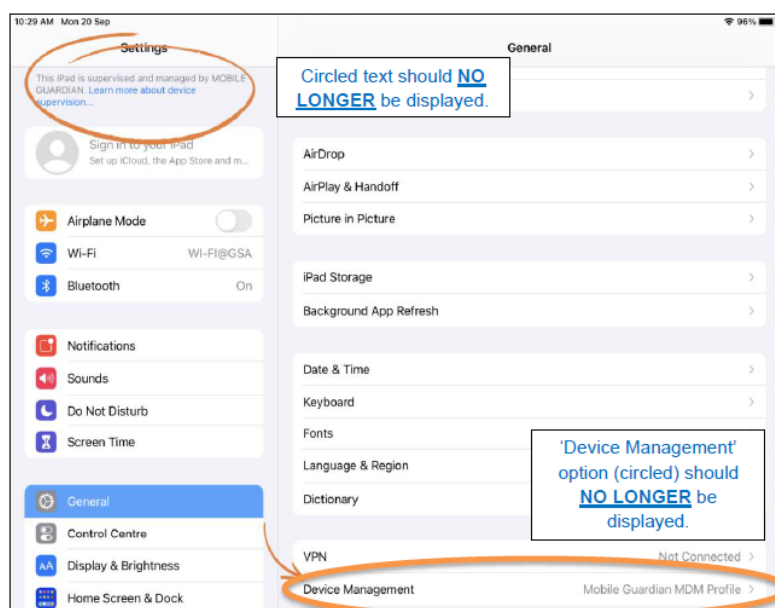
10:29 AM Mon 20 Sep

96%

Settings

This iPad is supervised and managed by MOBILE GUARDIAN. Learn more about device supervision...

Sign in to your iPad
Set up iCloud, the App Store and m...

Airplane Mode

Wi-Fi WI-FI@GSA

Bluetooth On

Notifications

Sounds

Do Not Disturb

Screen Time

General

Control Centre

Display & Brightness

Home Screen & Dock

General

Circled text should NO LONGER be displayed.

AirDrop

AirPlay & Handoff

Picture in Picture

iPad Storage

Background App Refresh

Date & Time

Keyboard

Fonts

Language & Region

Dictionary

'Device Management' option (circled) should NO LONGER be displayed.

VPN Not Connected

Device Management Mobile Guardian MDM Profile